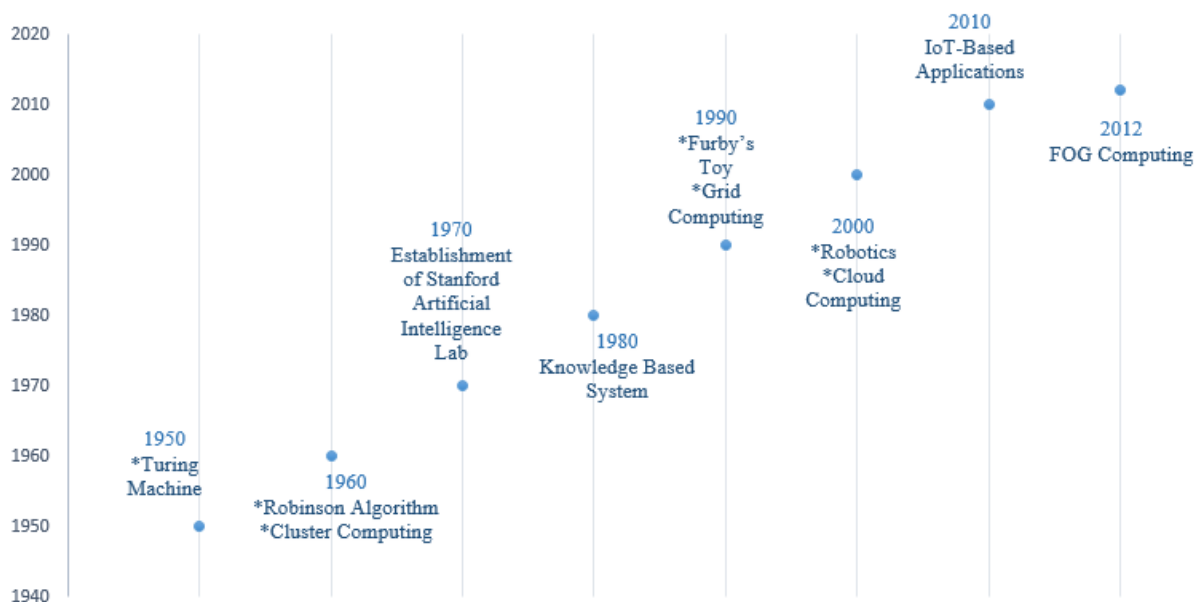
2020
2010
2000
1990
1980
1970
1960
1950
1940

1950
*Turing Machine

1960
*Robinson Algorithm
*Cluster Computing

1970
Establishment of Stanford Artificial Intelligence Lab

1980
Knowledge Based System

1990
*Furby's Toy
*Grid Computing

2000
*Robotics
*Cloud Computing

2010
IoT-Based Applications

2012
FOG Computing